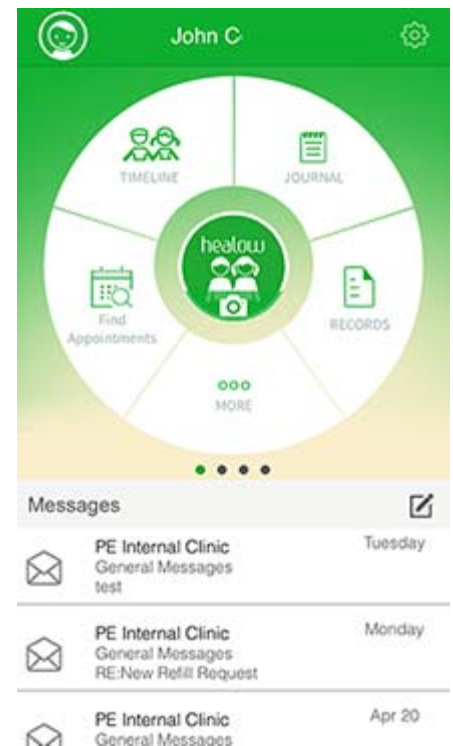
John C

TIMELINE

JOURNAL

healow

Find Appointments

RECORDS

MORE

Messages

PE Internal Clinic
General Messages
test

Tuesday

PE Internal Clinic
General Messages
RE:New Refill Request

Monday

PE Internal Clinic
General Messages

Apr 20